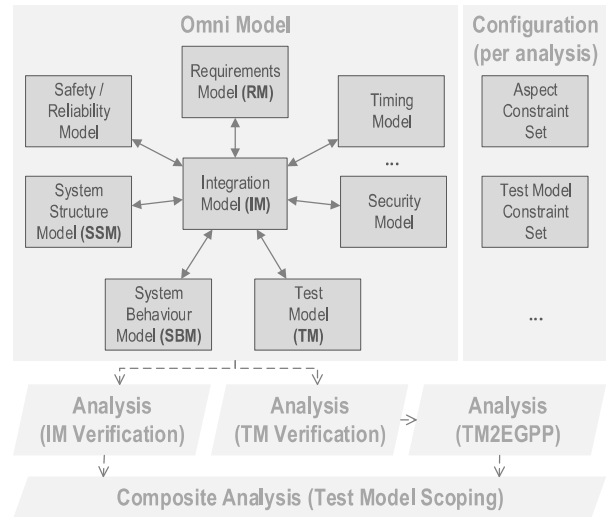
Omni Model

Requirements Model (RM)

Safety / Reliability Model

Timing Model

...

Integration Model (IM)

System Structure Model (SSM)

Security Model

System Behaviour Model (SBM)

Test Model (TM)

Configuration (per analysis)

Aspect Constraint Set

Test Model Constraint Set

...

Analysis (IM Verification)

Analysis (TM Verification)

Analysis (TM2EGPP)

Composite Analysis (Test Model Scoping)